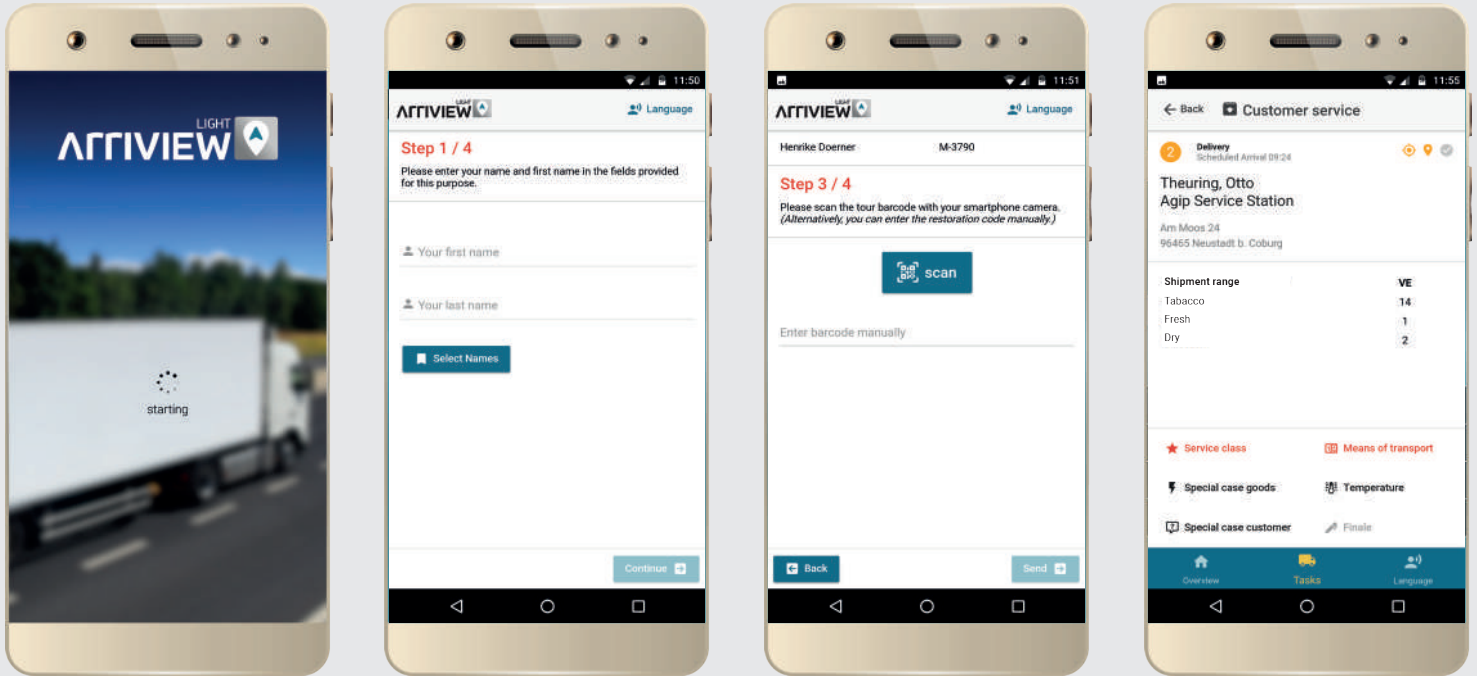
ARRIVIEW LIGHT

starting

11:50

ARRIVIEW LIGHT

Language

Step 1 / 4

Please enter your name and first name in the fields provided for this purpose.

Your first name

Your last name

Select Names

Continue

11:51

ARRIVIEW LIGHT

Language

Henrike Doerner M-3790

Step 3 / 4

Please scan the tour barcode with your smartphone camera. *(Alternatively, you can enter the restoration code manually.)*

scan

Enter barcode manually

Back

Send

11:55

Back Customer service

2 Delivery Scheduled Arrival 09:24

Theuring, Otto
Agip Service Station

Am Moos 24
96465 Neustadt b. Coburg

| Shipment range | VE |
|---|---|
| Tabacco | 14 |
| Fresh | 1 |
| Dry | 2 |

Service class

Means of transport

Special case goods

Temperature

Special case customer

Finale

Overview

Tasks

Language